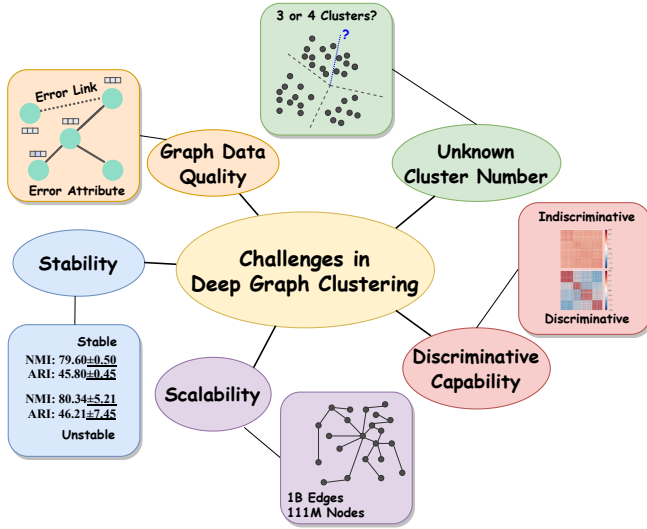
3 or 4 Clusters?

?

Error Link

Error Attribute

Graph Data Quality

Unknown Cluster Number

Indiscriminative

Discriminative

Stability

Challenges in Deep Graph Clustering

Stable

NMI: 79.60$\underline{\pm 0.50}$
ARI: 45.80$\underline{\pm 0.45}$

NMI: 80.34$\underline{\pm 5.21}$
ARI: 46.21$\underline{\pm 7.45}$

Unstable

Scalability

Discriminative Capability

1B Edges
111M Nodes